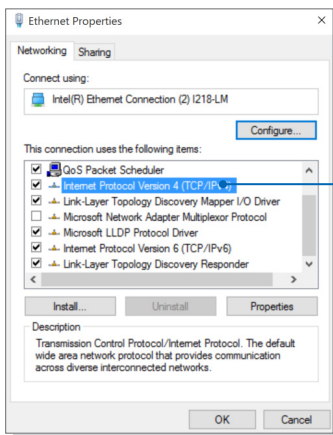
Ethernet Properties

Networking Sharing

Connect using:

Intel(R) Ethernet Connection (2) I218-LM

Configure...

This connection uses the following items:

QoS Packet Scheduler
Internet Protocol Version 4 (TCP/IPv4)
Link-Layer Topology Discovery Mapper I/O Driver
Microsoft Network Adapter Multiplexor Protocol
Microsoft LLDP Protocol Driver
Internet Protocol Version 6 (TCP/IPv6)
Link-Layer Topology Discovery Responder

Install... Uninstall Properties

Description

Transmission Control Protocol/Internet Protocol. The default wide area network protocol that provides communication across diverse interconnected networks.

OK Cancel